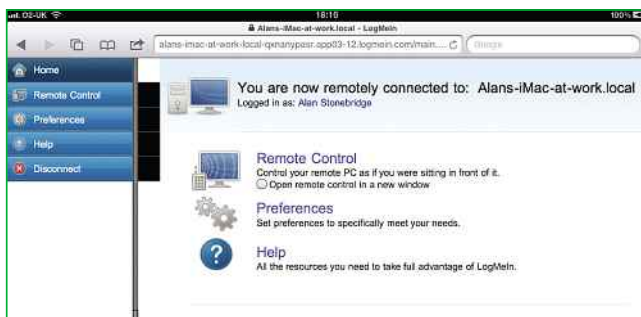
O2-UK
18:10
100%
Alans-iMac-at-work.local - LogMeIn
alans-imac-at-work-local-qxnanypasr.app03-12.logmein.com/main....
Google

Home
Remote Control
Preferences
Help
Disconnect

You are now remotely connected to: Alans-iMac-at-work.local
Logged in as: Alan Stonebridge

Remote Control
Control your remote PC as if you were sitting in front of it.
Open remote control in a new window

Preferences
Set preferences to specifically meet your needs.

Help
All the resources you need to take full advantage of LogMeIn.